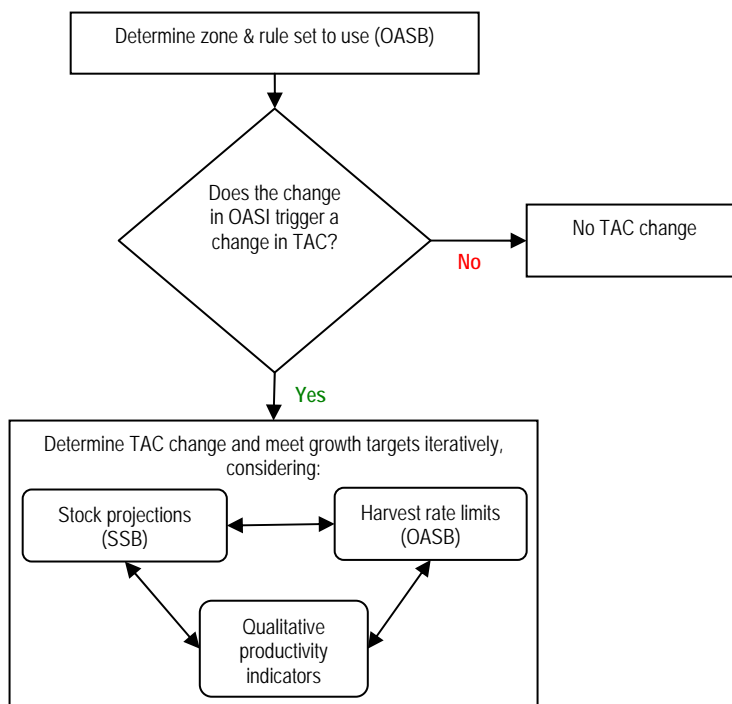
Determine zone & rule set to use (OASB)

Does the change in OASI trigger a change in TAC?

No

No TAC change

Yes

Determine TAC change and meet growth targets iteratively, considering:

Stock projections (SSB)

Harvest rate limits (OASB)

Qualitative productivity indicators